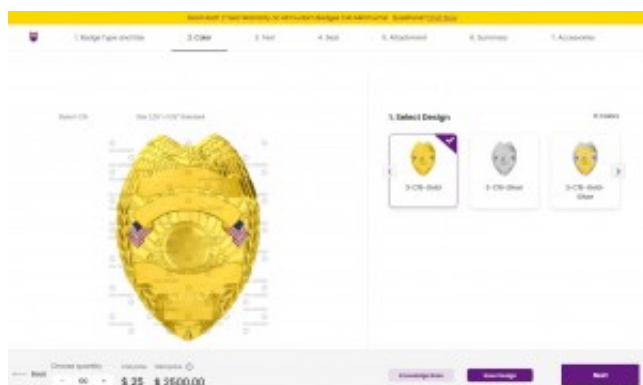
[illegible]

1. Badge Type and Size | 2. Color | 3. Text | 4. Seal | 5. Attachment | 6. Summary | 7. Accessories

Select CS | Size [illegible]

1. Select Design

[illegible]

3-CS-Gold | 3-CS-Silver | 3-CS-Gold-Silver

Back | Choose quantity | 99 | $ 35 | $ 3500.00

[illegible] | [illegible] | Next